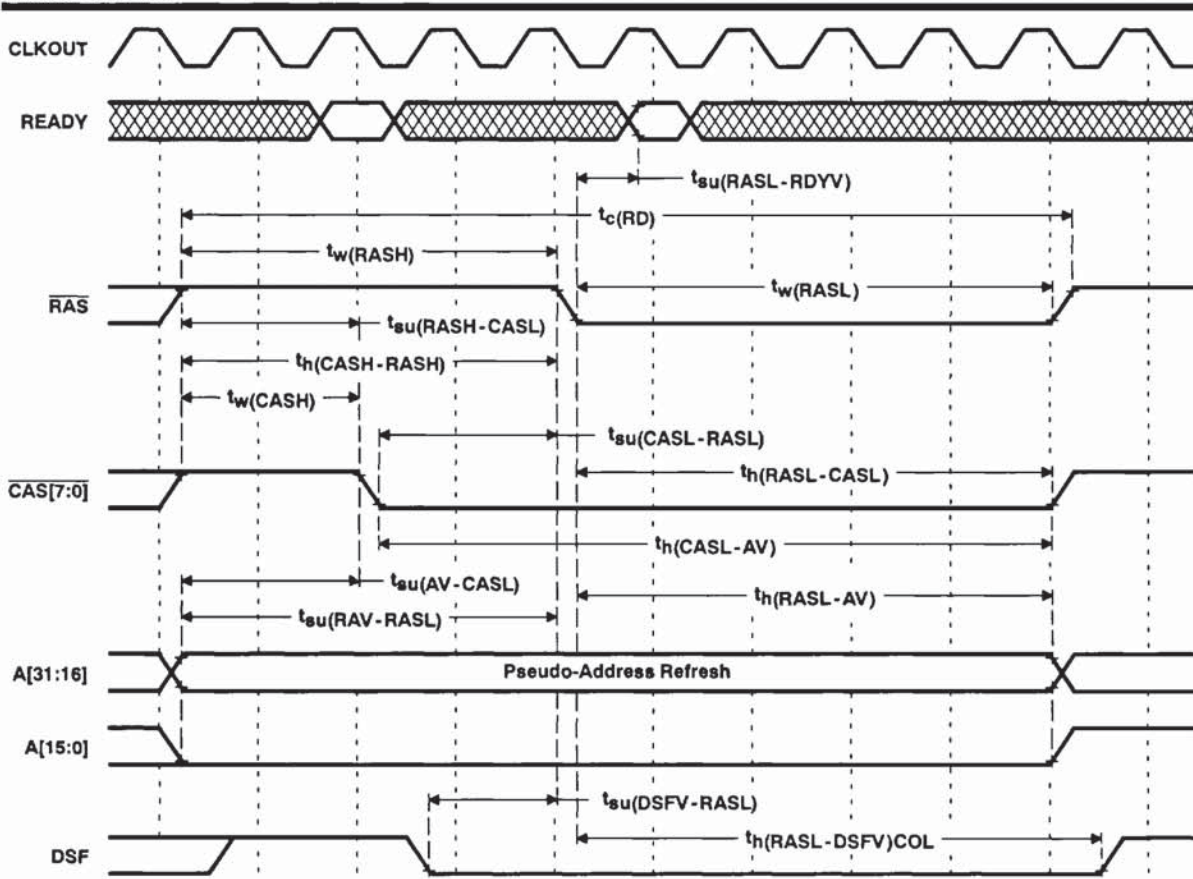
CLKOUT

READY

$t_{su(RASL-RDYV)}$

$t_{c(RD)}$

$t_{w(RASH)}$

$\overline{RAS}$

$t_{w(RASL)}$

$t_{su(RASH-CASL)}$

$t_{h(CASH-RASH)}$

$t_{w(CASH)}$

$t_{su(CASL-RASL)}$

$\overline{CAS[7:0]}$

$t_{h(RASL-CASL)}$

$t_{h(CASL-AV)}$

$t_{su(AV-CASL)}$

$t_{su(RAV-RASL)}$

$t_{h(RASL-AV)}$

A[31:16]

Pseudo-Address Refresh

A[15:0]

$t_{su(DSFV-RASL)}$

DSF

$t_{h(RASL-DSFV)COL}$